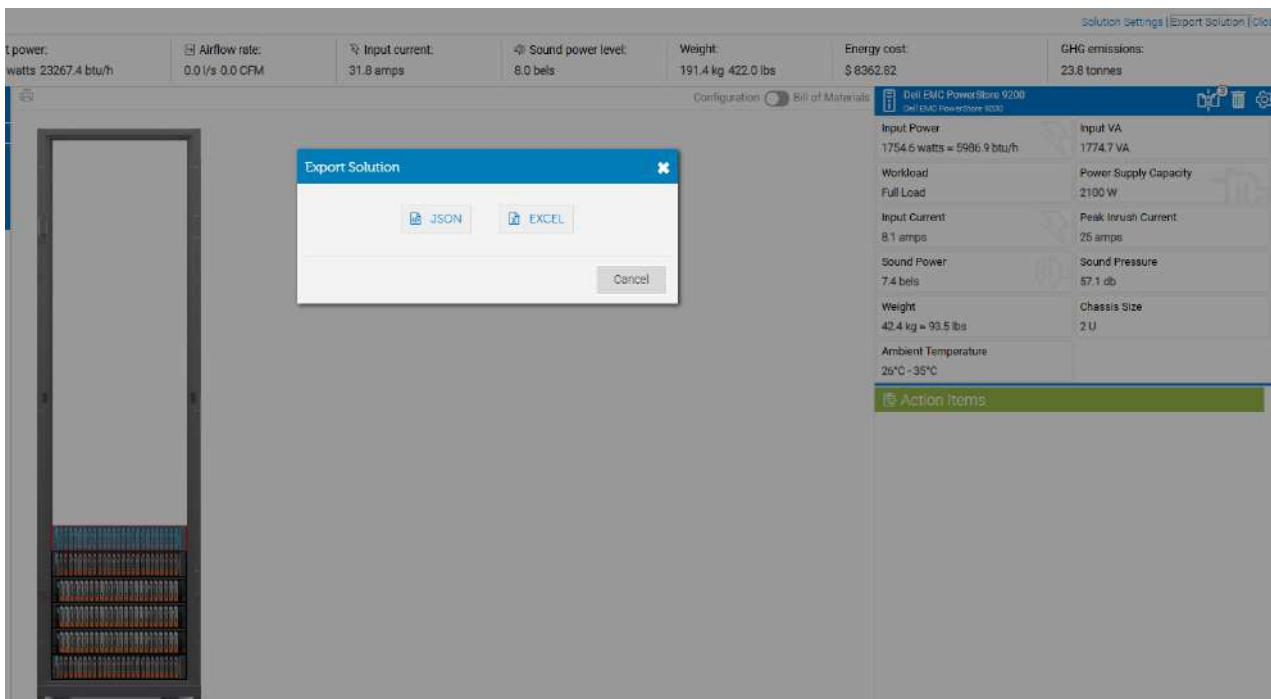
Solution Settings | Export Solution | Clo

t power:
watts 23267.4 btu/h

Airflow rate:
0.0 l/s 0.0 CFM

Input current:
31.8 amps

Sound power level:
8.0 bels

Weight:
191.4 kg 422.0 lbs

Energy cost:
$ 8362.82

GHG emissions:
23.8 tonnes

Configuration Bill of Materials

Dell EMC PowerStore 9200
Dell EMC PowerStore 9200

| Input Power<br>1754.6 watts = 5986.9 btu/h | Input VA<br>1774.7 VA |
|---|---|
| Workload<br>Full Load | Power Supply Capacity<br>2100 W |
| Input Current<br>8.1 amps | Peak Inrush Current<br>25 amps |
| Sound Power<br>7.4 bels | Sound Pressure<br>57.1 db |
| Weight<br>42.4 kg = 93.5 lbs | Chassis Size<br>2 U |
| Ambient Temperature<br>26°C - 35°C | |

Action Items

Export Solution

JSON EXCEL

Cancel